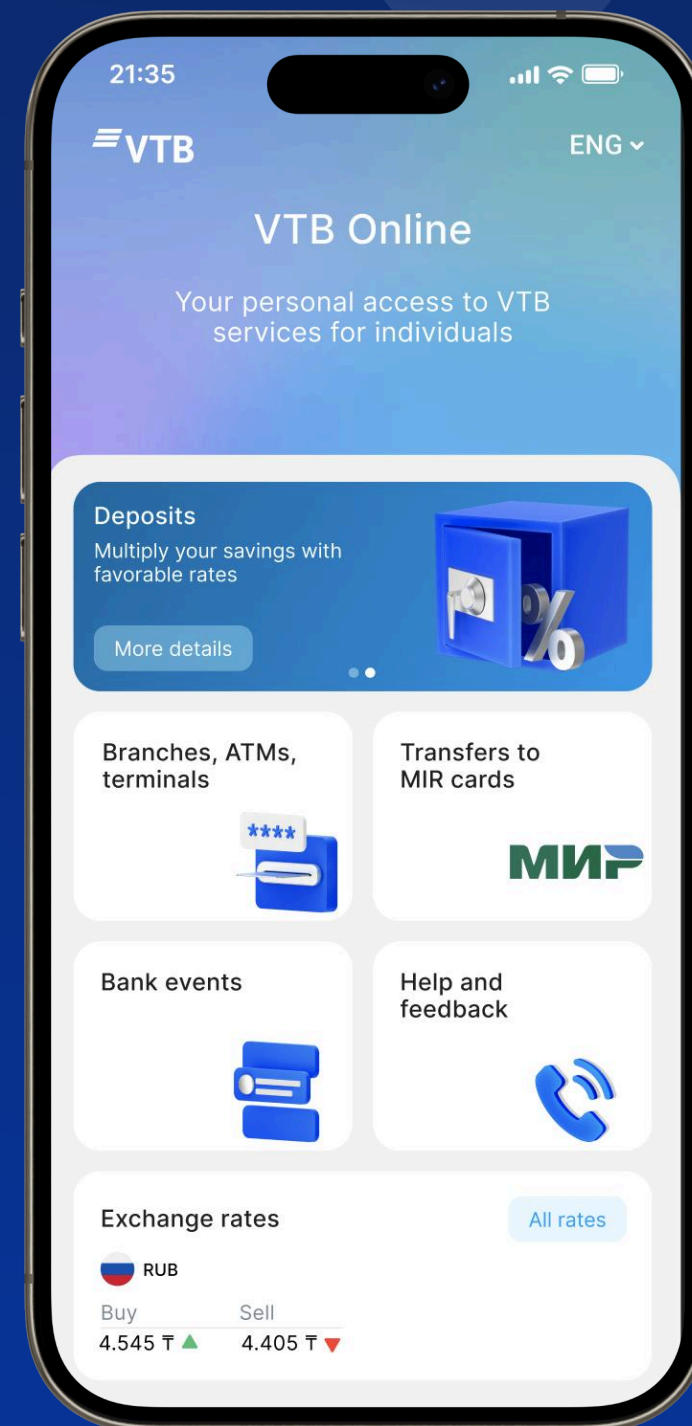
21:35

VTB

ENG

VTB Online

Your personal access to VTB services for individuals

Deposits

Multiply your savings with favorable rates

More details

%

Branches, ATMs, terminals

****

Transfers to MIR cards

МИР

Bank events

Help and feedback

Exchange rates

All rates

RUB

Buy

Sell

4.545 ₸

4.405 ₸